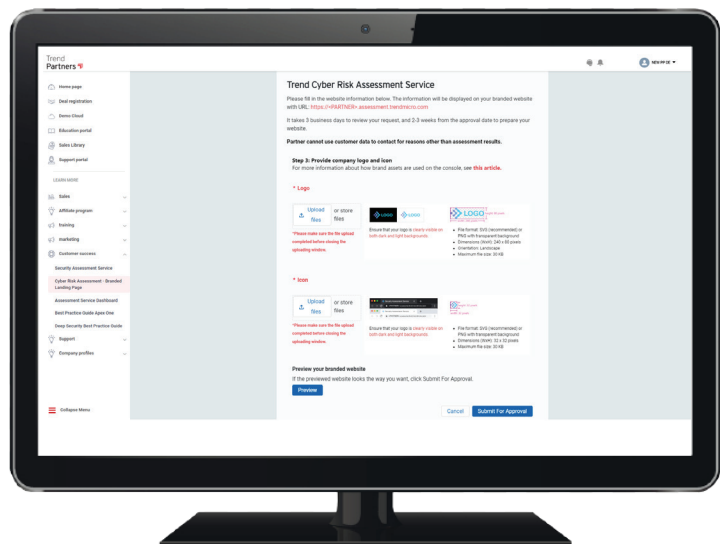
Trend Partners

NEW PP DE

Home page
Deal registration
Demo Cloud
Education portal
Sales Library
Support portal

LEARN MORE

Sales
Affiliate program
training
marketing
Customer success
Security Assessment Service
Cyber Risk Assessment - Branded Landing Page
Assessment Service Dashboard
Best Practice Guide Apex One
Deep Security Best Practice Guide
Support
Company profiles

Collapse Menu

Trend Cyber Risk Assessment Service

Please fill in the website information below. The information will be displayed on your branded website with URL: https://<PARTNER>.assessment.trendmicro.com

It takes 3 business days to review your request, and 2-3 weeks from the approval date to prepare your website.

Partner cannot use customer data to contact for reasons other than assessment results.

Step 3: Provide company logo and icon
For more information about how brand assets are used on the console, see this article.

* Logo

Upload files or store files

*Please make sure the file upload completed before closing the uploading window.

LOGO LOGO

Ensure that your logo is clearly visible on both dark and light backgrounds.

LOGO

• File format: SVG (recommended) or PNG with transparent background
• Dimensions (Width): 240 x 80 pixels
• Orientation: Landscape
• Maximum file size: 30 KB

* Icon

Upload files or store files

*Please make sure the file upload completed before closing the uploading window.

Ensure that your logo is clearly visible on both dark and light backgrounds.

• File format: SVG (recommended) or PNG with transparent background
• Dimensions (Width): 32 x 32 pixels
• Maximum file size: 30 KB

Preview your branded website
If the previewed website looks the way you want, click Submit For Approval.

Preview

Cancel Submit For Approval